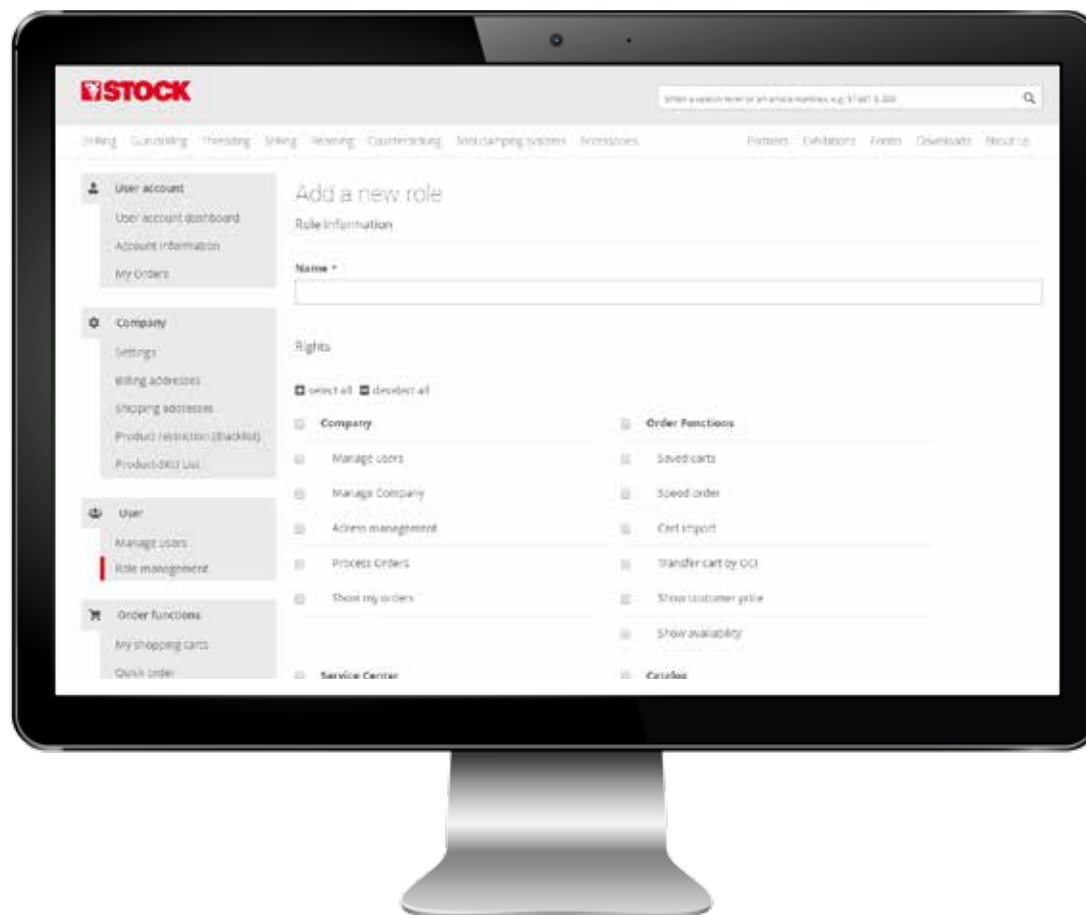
STOCK

Enter a search term or an article number, e.g. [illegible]

Drilling Countersinking Threading Milling Reaming Countersinking Tool clamping systems Accessories

Partners Exhibitions Events Downloads About us

User account
User account dashboard
Account information
My Orders

Company
Settings
Billing addresses
Shipping addresses
Product restriction (Blacklist)
Product-SKU List

User
Manage users
Role management

Order functions
My shopping carts
Quick order

Add a new role

Role Information

Name *

Rights

select all deselect all

Company
Manage users
Manage Company
Access management
Process Orders
Show my orders

Order Functions
Saved carts
Speed order
Cart import
Transfer cart by OCI
Show customer price
Show availability

Service Center

Catalog